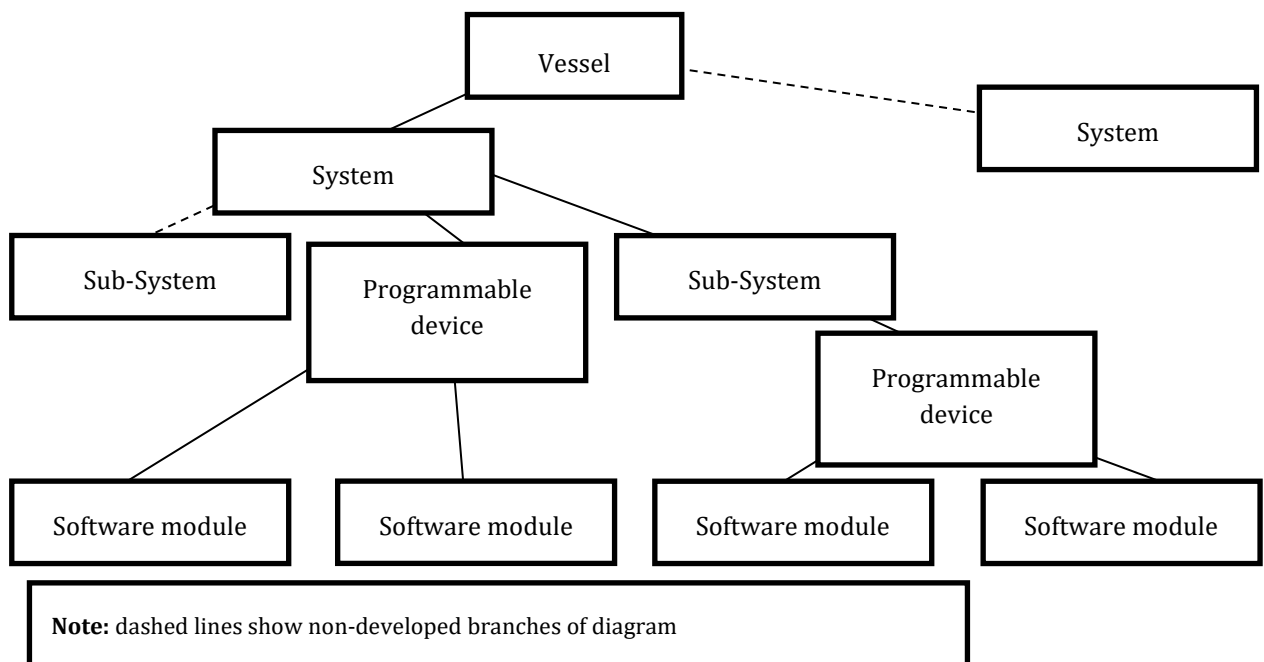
Vessel

System

System

Sub-System

Programmable device

Sub-System

Programmable device

Software module

Software module

Software module

Software module

**Note:** dashed lines show non-developed branches of diagram